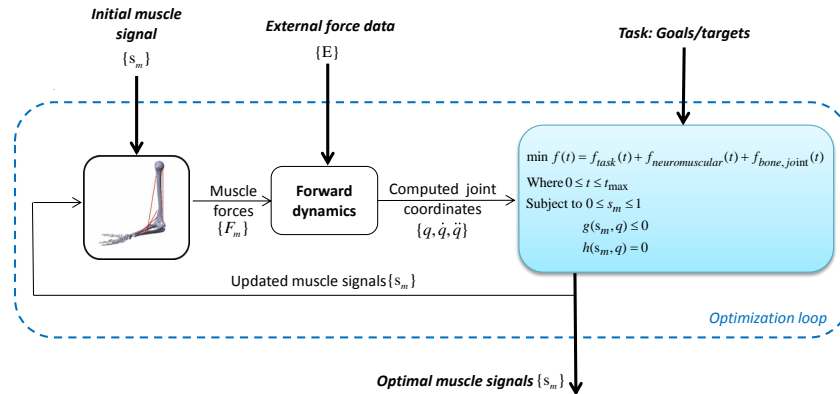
Initial muscle signal
$\{s_m\}$

External force data
$\{E\}$

Task: Goals/targets

Muscle forces
$\{F_m\}$

Forward dynamics

Computed joint coordinates
$\{q, \dot{q}, \ddot{q}\}$

$\min\ f(t) = f_{task}(t) + f_{neuromuscular}(t) + f_{bone,joint}(t)$
Where $0 \le t \le t_{\max}$
Subject to $0 \le s_m \le 1$
$g(s_m, q) \le 0$
$h(s_m, q) = 0$

Updated muscle signals $\{s_m\}$

Optimization loop

Optimal muscle signals $\{s_m\}$